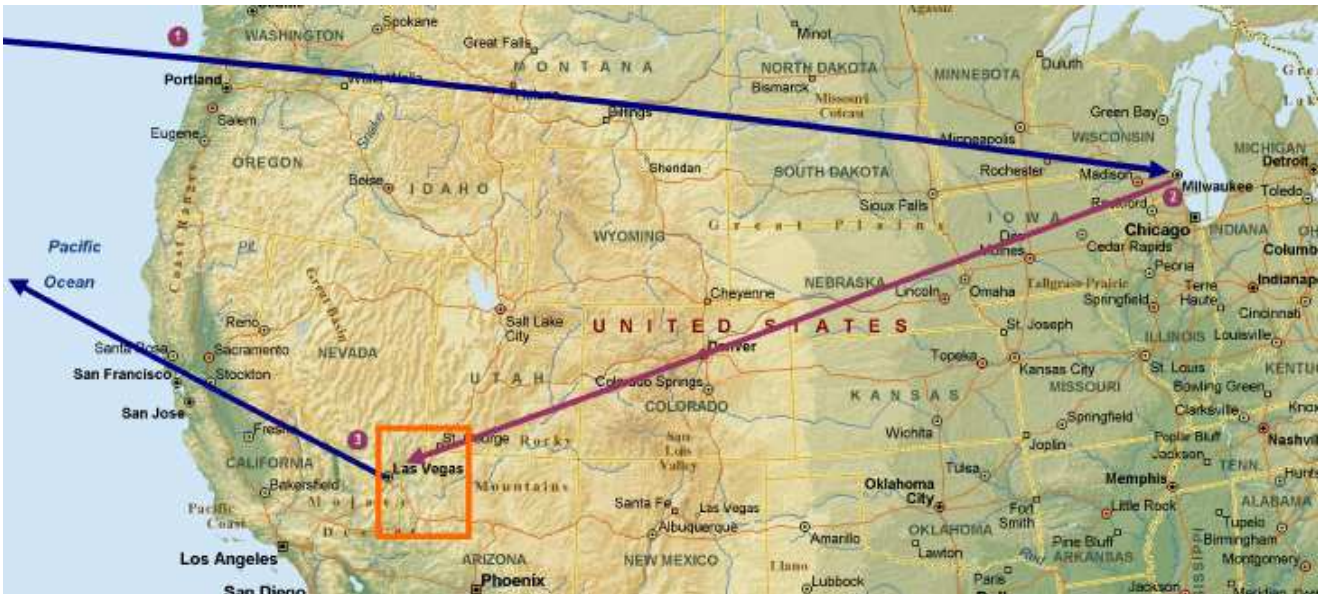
1
Spokane
WASHINGTON
Great Falls
Minot
MONTANA
NORTH DAKOTA
MINNESOTA
Duluth
Portland
Walla Walla
Bismarck
Missouri Coteau
Green Bay
Eugene
Salem
Billings
Minneapolis
WISCONSIN
MICHIGAN
Detroit
OREGON
Snake
Sheridan
SOUTH DAKOTA
Rochester
Madison
Milwaukee
Toledo
Boise
IDAHO
Sioux Falls
Rockford
2
Pacific
Ocean
WYOMING
Great Plains
IOWA
Des Moines
Chicago
Cedar Rapids
INDIANA
Columbus
Peoria
Coast Ranges
Great Basin
NEBRASKA
Lincoln
Omaha
Tallgrass Prairie
Springfield
Terre Haute
Indianapolis
Cheyenne
Reno
Salt Lake City
UNITED STATES
St. Joseph
Cincinnati
Santa Rosa
Sacramento
NEVADA
Denver
ILLINOIS
Louisville
San Francisco
Stockton
UTAH
Colorado Springs
Topeka
Kansas City
St. Louis
MISSOURI
Bowling Green
KENTUCKY
San Jose
COLORADO
KANSAS
Springfield
Clarksville
Fresno
3
St. George
Rocky
San Luis Valley
Wichita
Joplin
Poplar Bluff
Nashville
CALIFORNIA
Las Vegas
Jackson
TENN.
Bakersfield
Mojave
Mountains
Oklahoma City
Tulsa
Memphis
Pacific Coast
Santa Fe
Las Vegas
Fort Smith
Little Rock
ALABAMA
Albuquerque
OKLAHOMA
Tupelo
Desert
Amarillo
Pine Bluff
Birmingham
Los Angeles
ARIZONA
NEW MEXICO
Lawton
ARKANSAS
Montgomery
San Diego
Phoenix
Llano
Lubbock
Paris
Jackson